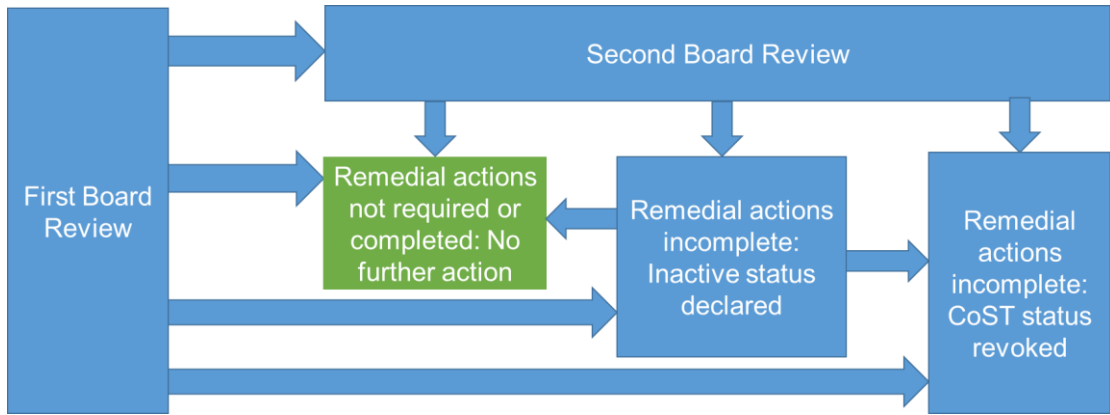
Second Board Review

First Board Review

Remedial actions not required or completed: No further action

Remedial actions incomplete: Inactive status declared

Remedial actions incomplete: CoST status revoked